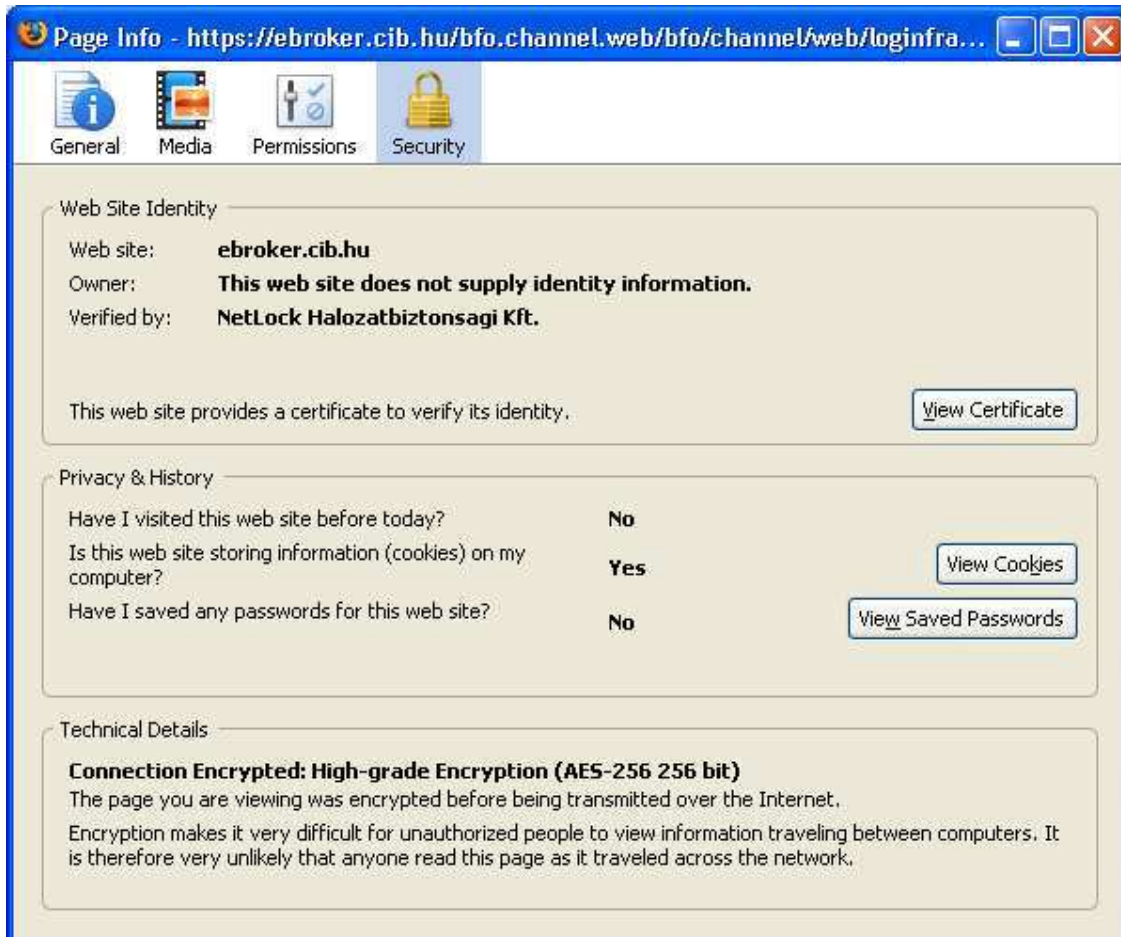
Page Info - https://ebroker.cib.hu/bfo.channel.web/bfo/channel/web/loginfra...

General Media Permissions Security

Web Site Identity

Web site: ebroker.cib.hu

Owner: This web site does not supply identity information.

Verified by: NetLock Halozatbiztonsagi Kft.

This web site provides a certificate to verify its identity.

View Certificate

Privacy & History

Have I visited this web site before today? No

Is this web site storing information (cookies) on my computer? Yes

View Cookies

Have I saved any passwords for this web site? No

View Saved Passwords

Technical Details

Connection Encrypted: High-grade Encryption (AES-256 256 bit)

The page you are viewing was encrypted before being transmitted over the Internet.

Encryption makes it very difficult for unauthorized people to view information traveling between computers. It is therefore very unlikely that anyone read this page as it traveled across the network.